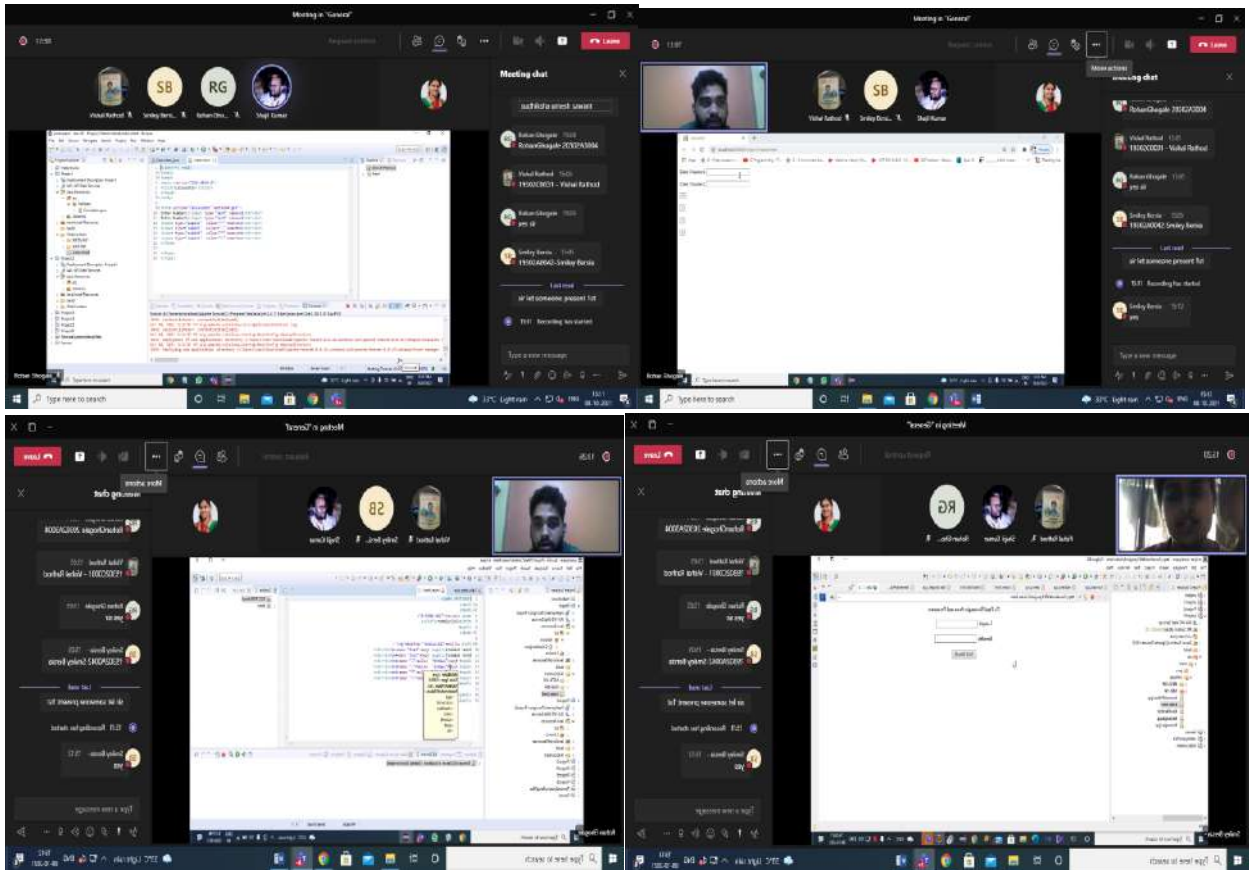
Meeting in "General"

Leave

Meeting chat

sudhakar sawant

Rohan Ghogale 15:01
RohanGhogale 20302A0004

Vishal Rathod 15:01
1930320031 - Vishal Rathod

Rohan Ghogale 15:01
sir yes

Smiley Bansia 15:01
1930320042 - Smiley Bansia

Last read

sir let someone present 1st

15:11 Recording has started

Type a new message

Vishal Rathod

Smiley Bansi...

Rohan Gho...

Shaji Kumar

SB

RG

Type here to search

33°C Light rain

Meeting in "General"

More actions

Meeting chat

RohanGhogale 20302A0004

Vishal Rathod 15:01
1930320031 - Vishal Rathod

Rohan Ghogale 15:01
yes sir

Smiley Bansia 15:01
1930320042 - Smiley Bansia

Last read

sir let someone present 1st

15:11 Recording has started

Smiley Bansia 15:12
yes

Type a new message

Vishal Rathod

Smiley Bansi...

Shaji Kumar

SB

Type here to search

33°C Light rain

Meeting in "General"

Leave

More actions

Meeting chat

RohanGhogale 20302A0004

Vishal Rathod 15:01
1930320031 - Vishal Rathod

Rohan Ghogale 15:01
yes sir

Smiley Bansia 15:01
1930320042 - Smiley Bansia

Last read

sir let someone present 1st

15:11 Recording has started

Smiley Bansia 15:12
yes

Type a new message

Shaji Kumar

Smiley Bansi...

Vishal Rathod

SB

Type here to search

33°C Light rain

Meeting in "General"

Leave

More actions

Meeting chat

RohanGhogale 20302A0004

Vishal Rathod 15:01
1930320031 - Vishal Rathod

Rohan Ghogale 15:01
yes sir

Smiley Bansia 15:01
1930320042 - Smiley Bansia

Last read

sir let someone present 1st

15:11 Recording has started

Smiley Bansia 15:12
yes

Type a new message

Rohan Gho...

Shaji Kumar

Vishal Rathod

RG

Type here to search

33°C Light rain